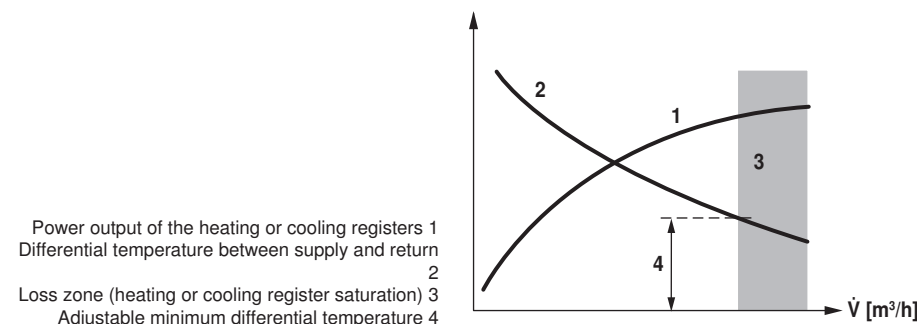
Power output of the heating or cooling registers 1
Differential temperature between supply and return 2
Loss zone (heating or cooling register saturation) 3
Adjustable minimum differential temperature 4

2
1
3
4
$\dot{V}$ [m³/h]